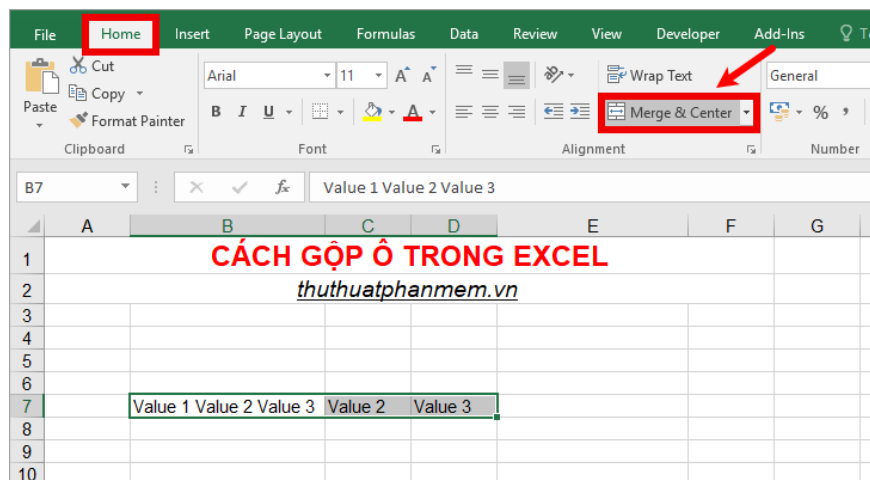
File Home Insert Page Layout Formulas Data Review View Developer Add-Ins T

Paste Cut Copy Format Painter
Clipboard

Arial 11 A A
B I U A
Font

Wrap Text
Merge & Center
Alignment

General
% ,
Number

B7 fx Value 1 Value 2 Value 3

| | A | B | C | D | E | F | G |
|---|---|---|---|---|---|---|---|
| 1 | CÁCH GỘP Ô TRONG EXCEL | | | | | | |
| 2 | thuthuatphanmem.vn | | | | | | |
| 3 | | | | | | | |
| 4 | | | | | | | |
| 5 | | | | | | | |
| 6 | | | | | | | |
| 7 | | Value 1 Value 2 Value 3 | Value 2 | Value 3 | | | |
| 8 | | | | | | | |
| 9 | | | | | | | |
| 10 | | | | | | | |